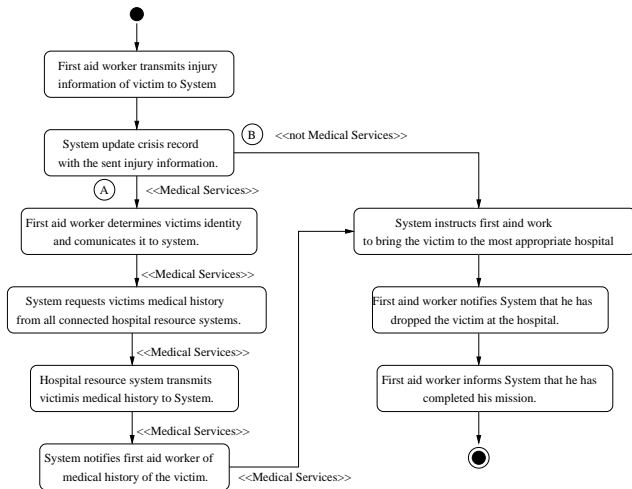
First aid worker transmits injury information of victim to System

System update crisis record with the sent injury information.

B <<not Medical Services>>

A <<Medical Services>>

First aid worker determines victims identity and comunicates it to system.

<<Medical Services>>

System requests victims medical history from all connected hospital resource systems.

<<Medical Services>>

Hospital resource system transmits victimis medical history to System.

<<Medical Services>>

System notifies first aid worker of medical history of the victim.

<<Medical Services>>

System instructs first aind work to bring the victim to the most appropriate hospital

First aind worker notifies System that he has dropped the victim at the hospital.

First aid worker informs System that he has completed his mission.